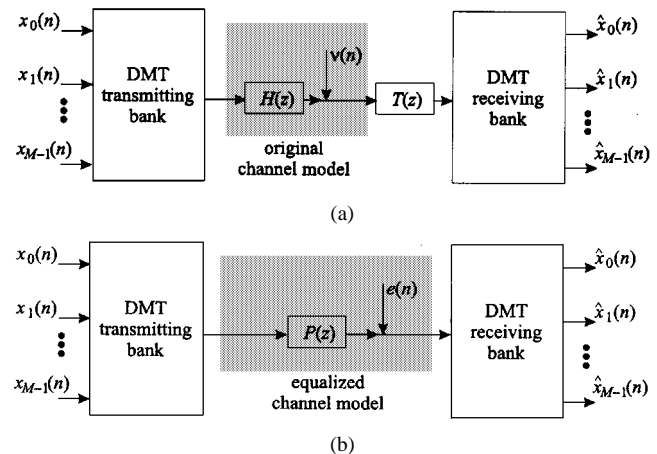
$x_0(n)$

$x_1(n)$

$x_{M-1}(n)$

DMT transmitting bank

$H(z)$

$v(n)$

original channel model

$T(z)$

DMT receiving bank

$\hat{x}_0(n)$

$\hat{x}_1(n)$

$\hat{x}_{M-1}(n)$

(a)

$x_0(n)$

$x_1(n)$

$x_{M-1}(n)$

DMT transmitting bank

$P(z)$

$e(n)$

equalized channel model

DMT receiving bank

$\hat{x}_0(n)$

$\hat{x}_1(n)$

$\hat{x}_{M-1}(n)$

(b)